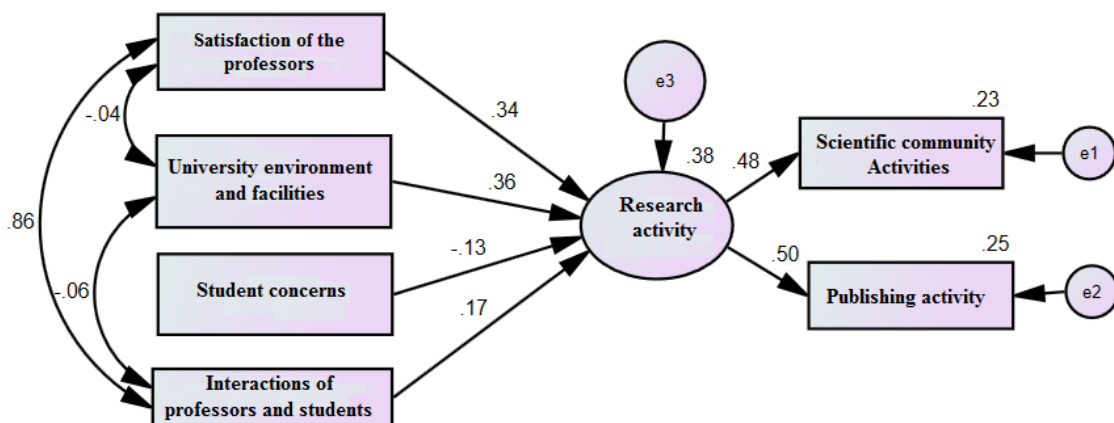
Satisfaction of the professors

University environment and facilities

Student concerns

Interactions of professors and students

.86

-.04

-.06

.34

.36

-.13

.17

e3

.38

Research activity

.48

.50

.23

Scientific community Activities

e1

.25

Publishing activity

e2